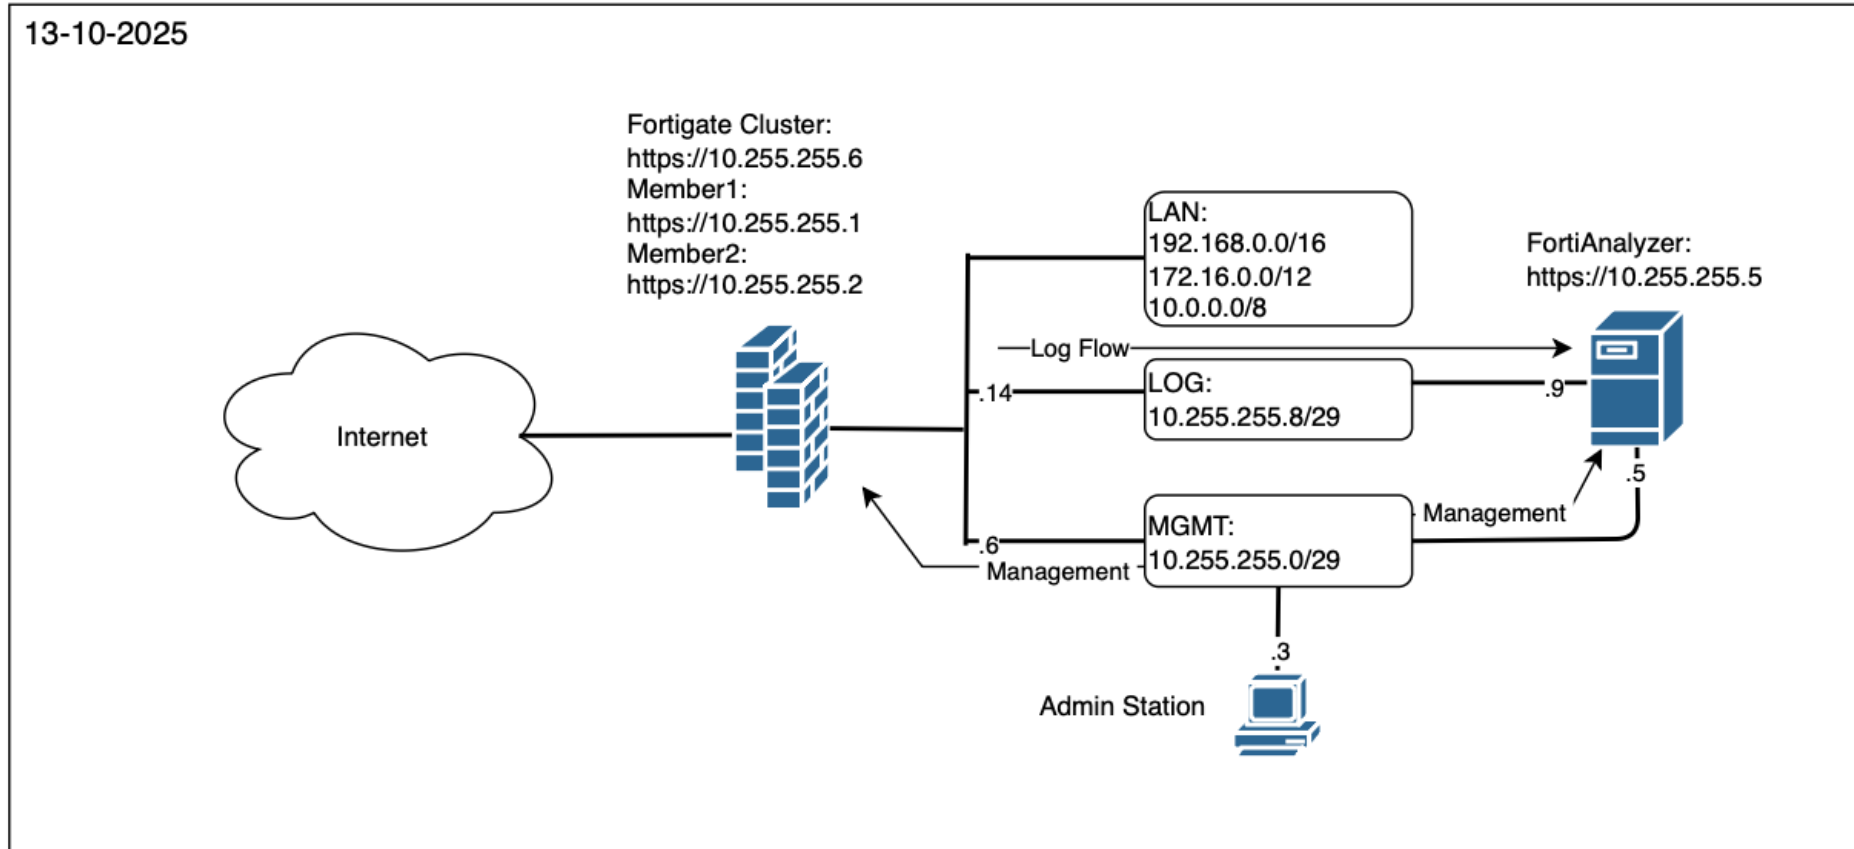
13-10-2025

Fortigate Cluster:
https://10.255.255.6
Member1:
https://10.255.255.1
Member2:
https://10.255.255.2

Internet

LAN:
192.168.0.0/16
172.16.0.0/12
10.0.0.0/8

FortiAnalyzer:
https://10.255.255.5

Log Flow

.14

LOG:
10.255.255.8/29

.9

.5

Management

MGMT:
10.255.255.0/29

.6

Management

.3

Admin Station